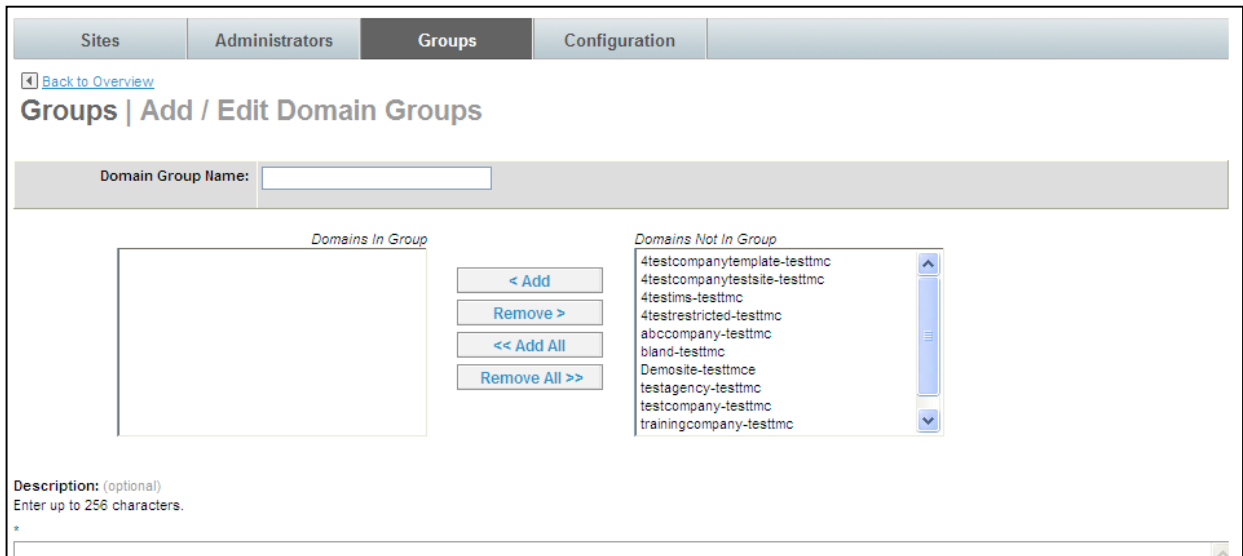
Sites Administrators Groups Configuration

Back to Overview

Groups | Add / Edit Domain Groups

Domain Group Name:

Domains In Group

< Add
Remove >
<< Add All
Remove All >>

Domains Not In Group
4testcompanytemplate-testtmc
4testcompanytestsite-testtmc
4testims-testtmc
4testrestricted-testtmc
abccompany-testtmc
bland-testtmc
Demosite-testtmce
testagency-testtmc
testcompany-testtmc
trainingcompany-testtmc

Description: (optional)
Enter up to 256 characters.
*